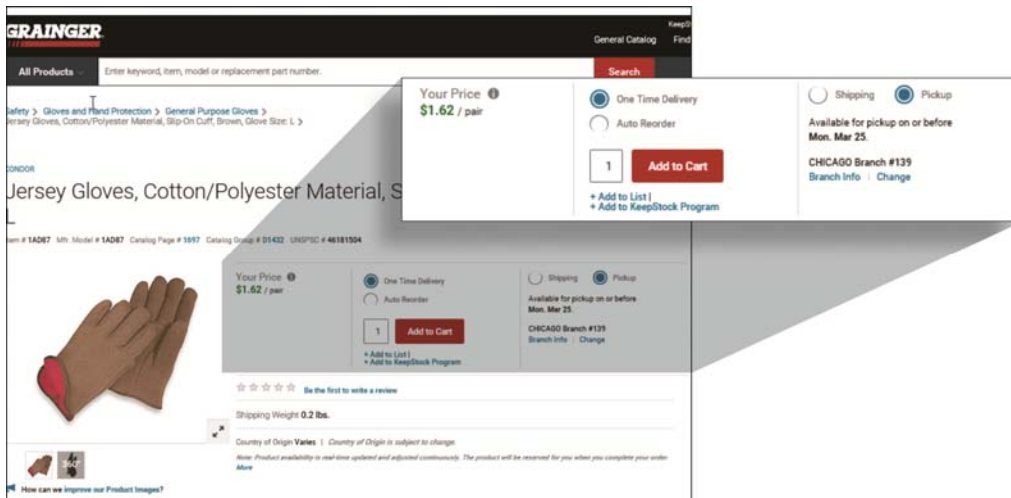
GRAINGER

KeepSt

General Catalog Find

All Products

Enter keyword, item, model or replacement part number.

Search

Safety > Gloves and Hand Protection > General Purpose Gloves > Jersey Gloves, Cotton/Polyester Material, Slip-On Cuff, Brown, Glove Size: L >

CONDOR

Jersey Gloves, Cotton/Polyester Material, S L

Item # 1AD87 Mfr. Model # 1AD87 Catalog Page # 1697 Catalog Group # D5432 UNSPSC # 46181504

Your Price
$1.62 / pair

One Time Delivery

Auto Reorder

1

Add to Cart

+ Add to List |
+ Add to KeepStock Program

Shipping

Pickup

Available for pickup on or before Mon. Mar 25.

CHICAGO Branch #139
Branch Info | Change

Your Price
$1.62 / pair

One Time Delivery

Auto Reorder

1

Add to Cart

+ Add to List |
+ Add to KeepStock Program

Shipping

Pickup

Available for pickup on or before Mon. Mar 25.

CHICAGO Branch #139
Branch Info | Change

Be the first to write a review

Shipping Weight 0.2 lbs.

Country of Origin Varies | Country of Origin is subject to change.

Note: Product availability is real-time updated and adjusted continuously. The product will be reserved for you when you complete your order. More

360°

How can we improve our Product Images?